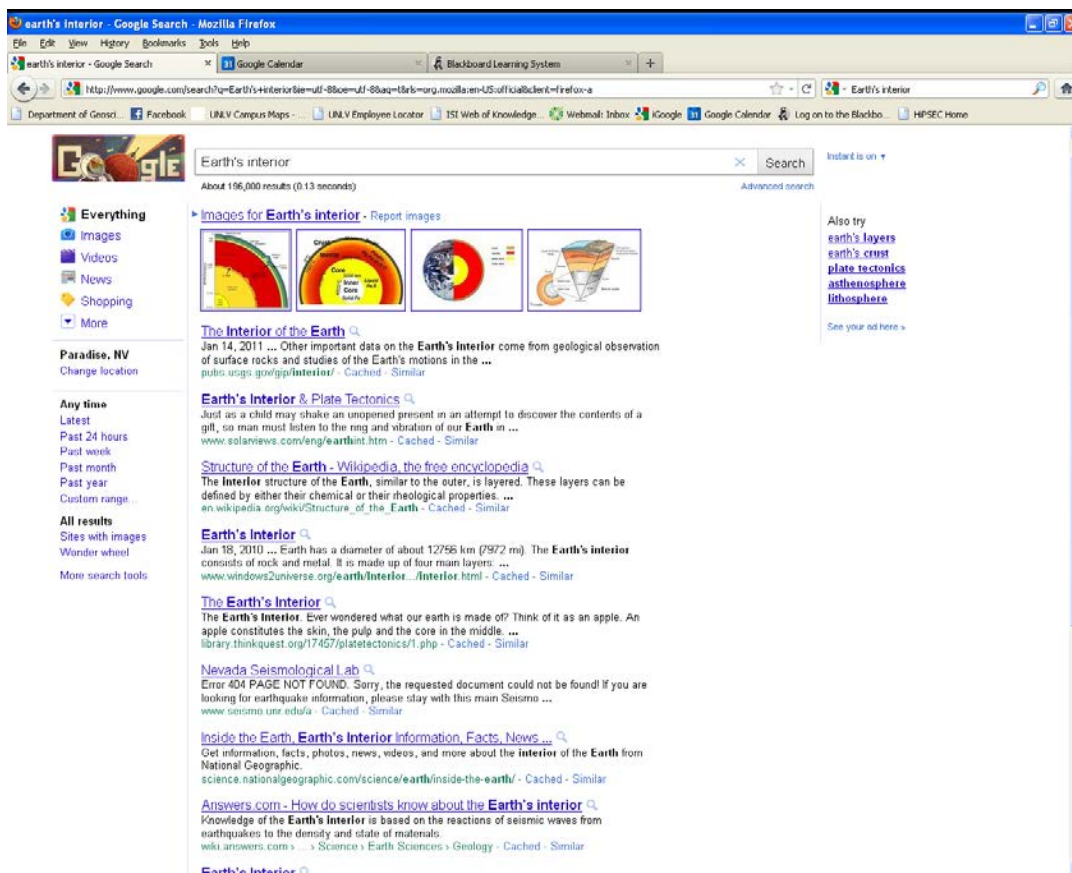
earth's interior - Google Search - Mozilla Firefox

File Edit View History Bookmarks Tools Help

earth's interior - Google Search × | Google Calendar × | Blackboard Learning System × | +

http://www.google.com/search?q=Earth's+interior&ie=utf-8&oe=utf-8&aq=t&rls=org.mozilla:en-US:official&client=firefox-a

Earth's interior

Department of Geosci... | Facebook | UNLV Campus Maps - ... | UNLV Employee Locator | ISI Web of Knowledge... | Webmail: Inbox | iGoogle | Google Calendar | Log on to the Blackbo... | HIPSEC Home

Earth's interior

Search

Instant is on ▾

About 196,000 results (0.13 seconds)

Advanced search

Everything
Images
Videos
News
Shopping
More

Paradise, NV
Change location

Any time
Latest
Past 24 hours
Past week
Past month
Past year
Custom range...

All results
Sites with images
Wonder wheel

More search tools

Images for Earth's interior - Report images

Crust
Core
Inner Core

The Interior of the Earth
Jan 14, 2011 ... Other important data on the Earth's Interior come from geological observation of surface rocks and studies of the Earth's motions in the ...
pubs.usgs.gov/gip/interior/ - Cached - Similar

Earth's Interior & Plate Tectonics
Just as a child may shake an unopened present in an attempt to discover the contents of a gift, so man must listen to the ring and vibration of our Earth in ...
www.solarviews.com/eng/earthint.htm - Cached - Similar

Structure of the Earth - Wikipedia, the free encyclopedia
The interior structure of the Earth, similar to the outer, is layered. These layers can be defined by either their chemical or their rheological properties. ...
en.wikipedia.org/wiki/Structure_of_the_Earth - Cached - Similar

Earth's Interior
Jan 18, 2010 ... Earth has a diameter of about 12756 km (7972 mi). The Earth's interior consists of rock and metal. It is made up of four main layers: ...
www.windows2universe.org/earth/Interior.../interior.html - Cached - Similar

The Earth's Interior
The Earth's Interior. Ever wondered what our earth is made of? Think of it as an apple. An apple constitutes the skin, the pulp and the core in the middle. ...
library.thinkquest.org/17457/platetectonics/1.php - Cached - Similar

Nevada Seismological Lab
Error 404 PAGE NOT FOUND. Sorry, the requested document could not be found! If you are looking for earthquake information, please stay with this main Seismo ...
www.seismo.unr.edu/a - Cached - Similar

Inside the Earth, Earth's Interior Information, Facts, News ...
Get information, facts, photos, news, videos, and more about the interior of the Earth from National Geographic.
science.nationalgeographic.com/science/earth/inside-the-earth/ - Cached - Similar

Answers.com - How do scientists know about the Earth's interior
Knowledge of the Earth's Interior is based on the reactions of seismic waves from earthquakes to the density and state of materials.
wiki.answers.com › ... › Science › Earth Sciences › Geology - Cached - Similar

Earth's Interior

Also try
earth's layers
earth's crust
plate tectonics
asthenosphere
lithosphere

See your ad here »